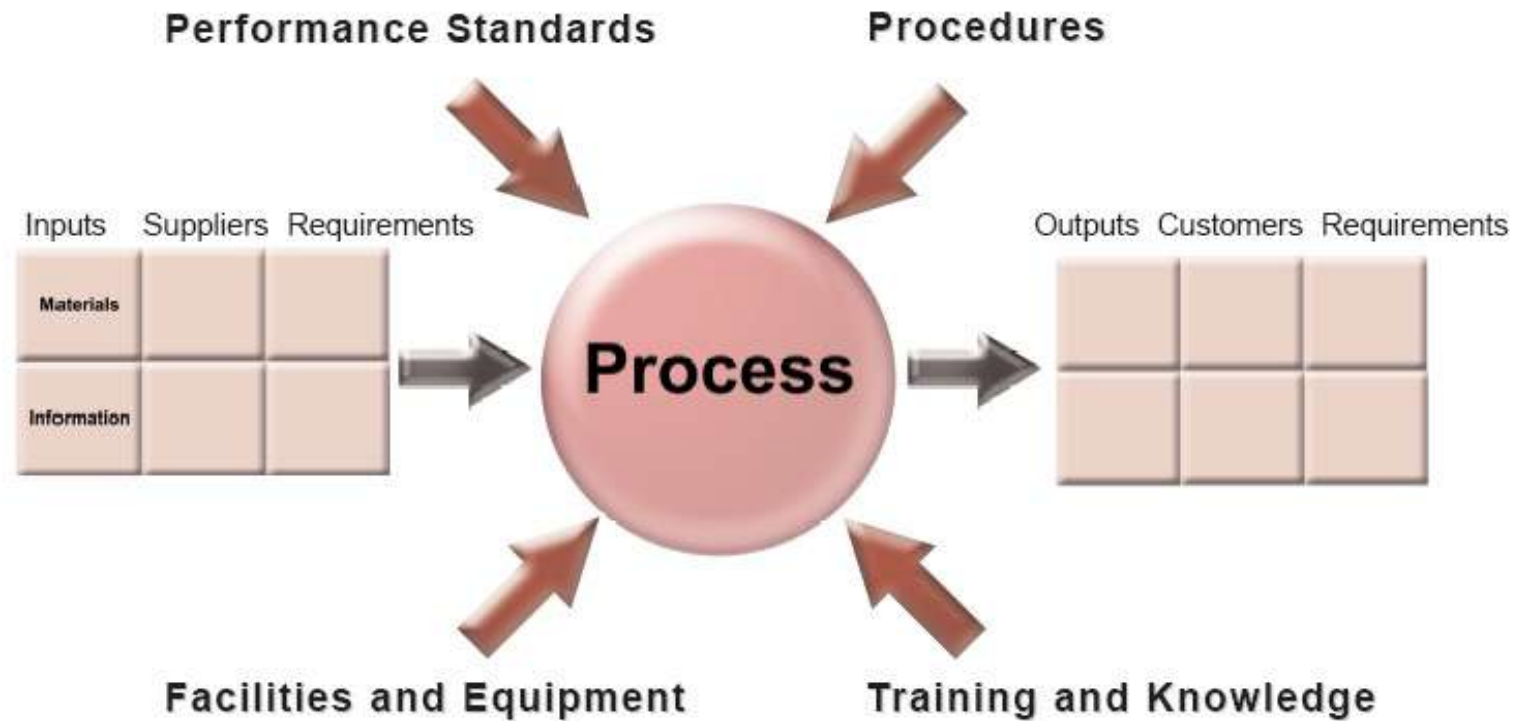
Performance Standards

Procedures

| Inputs | Suppliers | Requirements |
|---|---|---|
| Materials | | |
| Information | | |

Process

| Outputs | Customers | Requirements |
|---|---|---|
| | | |
| | | |

Facilities and Equipment

Training and Knowledge